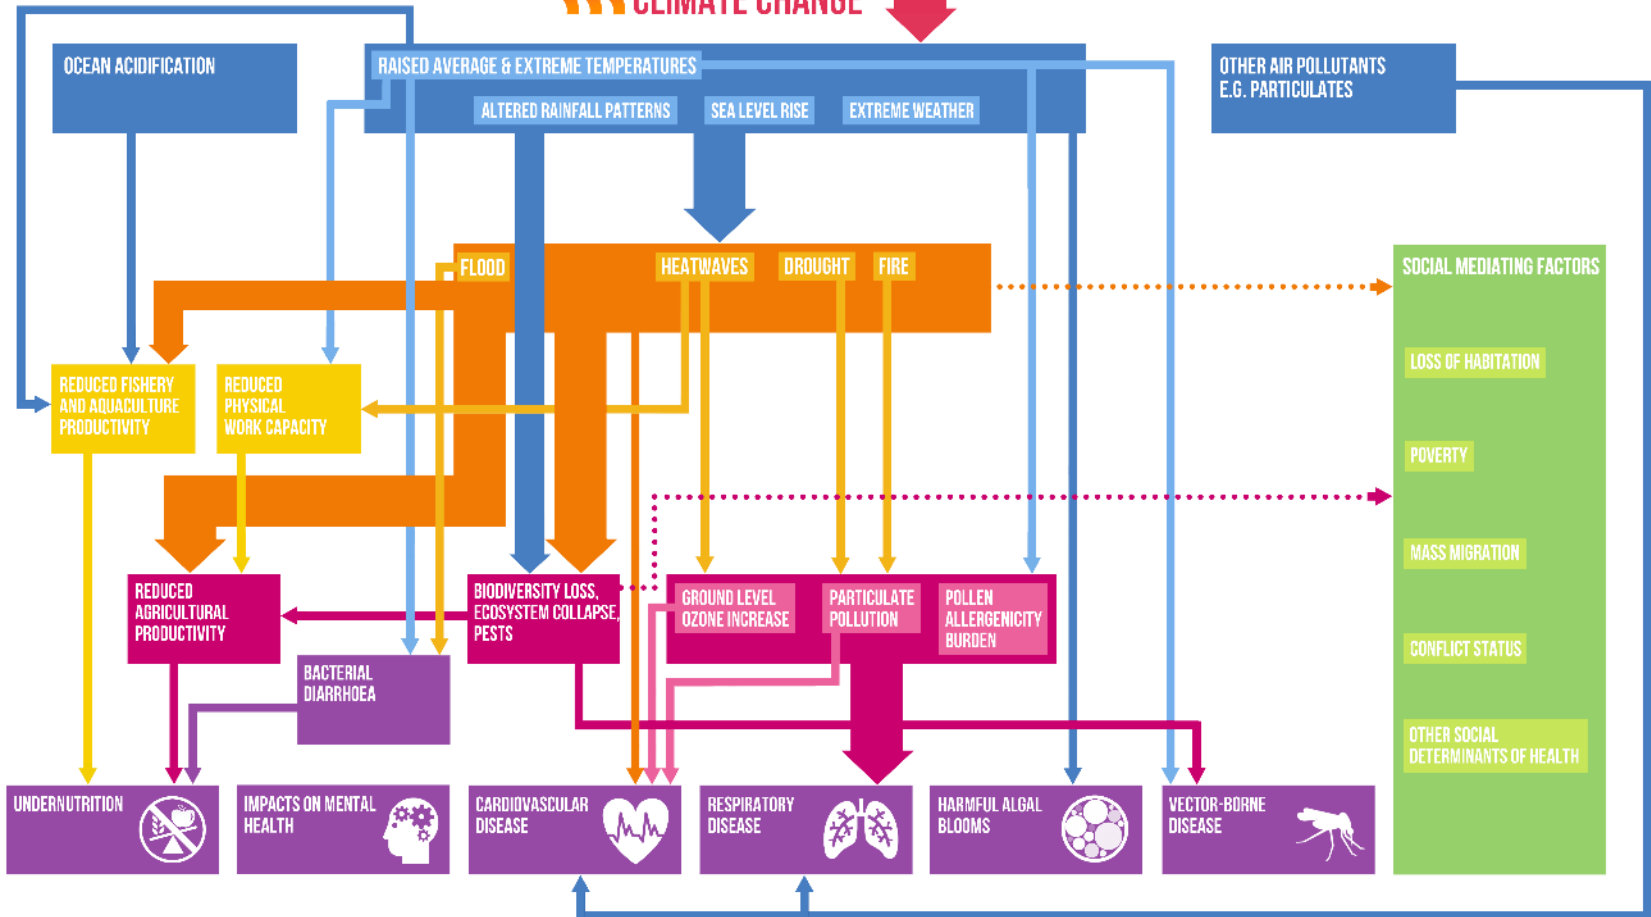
CLIMATE CHANGE

OCEAN ACIDIFICATION

RAISED AVERAGE & EXTREME TEMPERATURES

ALTERED RAINFALL PATTERNS

SEA LEVEL RISE

EXTREME WEATHER

OTHER AIR POLLUTANTS E.G. PARTICULATES

FLOOD

HEATWAVES

DROUGHT

FIRE

SOCIAL MEDIATING FACTORS

LOSS OF HABITATION

POVERTY

MASS MIGRATION

CONFLICT STATUS

OTHER SOCIAL DETERMINANTS OF HEALTH

REDUCED FISHERY AND AQUACULTURE PRODUCTIVITY

REDUCED PHYSICAL WORK CAPACITY

REDUCED AGRICULTURAL PRODUCTIVITY

BACTERIAL DIARRHOEA

BIODIVERSITY LOSS, ECOSYSTEM COLLAPSE, PESTS

GROUND LEVEL OZONE INCREASE

PARTICULATE POLLUTION

POLLEN ALLERGENICITY BURDEN

UNDERNUTRITION

IMPACTS ON MENTAL HEALTH

CARDIOVASCULAR DISEASE

RESPIRATORY DISEASE

HARMFUL ALGAL BLOOMS

VECTOR-BORNE DISEASE